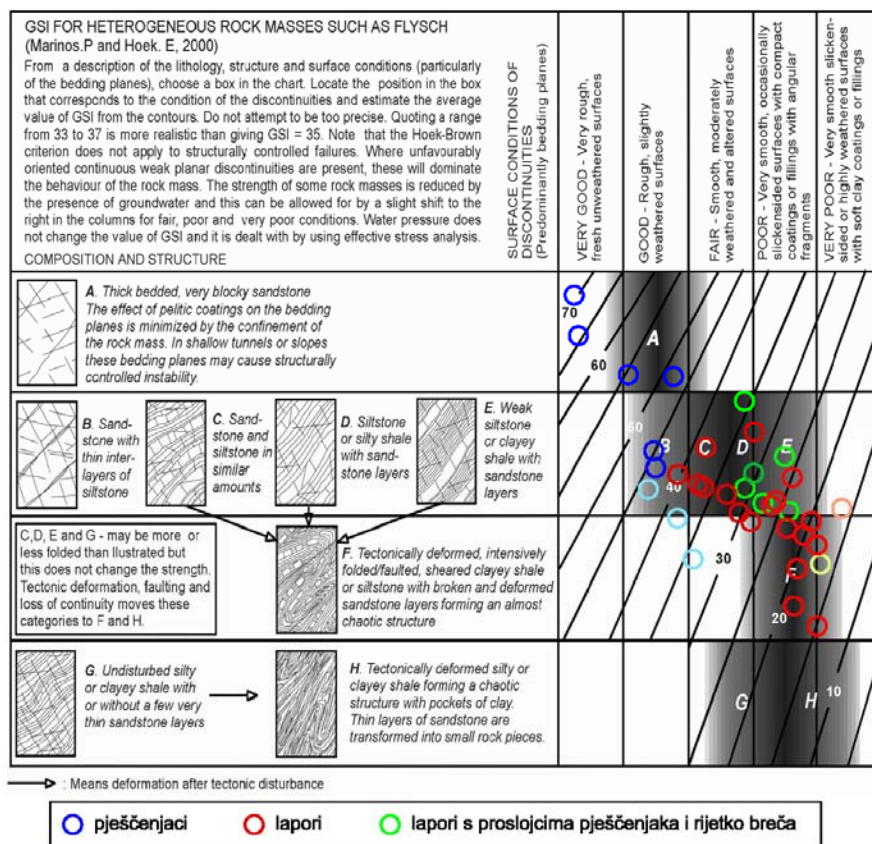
GSI FOR HETEROGENEOUS ROCK MASSES SUCH AS FLYSCH
(Marinos.P and Hoek. E, 2000)

From a description of the lithology, structure and surface conditions (particularly of the bedding planes), choose a box in the chart. Locate the position in the box that corresponds to the condition of the discontinuities and estimate the average value of GSI from the contours. Do not attempt to be too precise. Quoting a range from 33 to 37 is more realistic than giving GSI = 35. Note that the Hoek-Brown criterion does not apply to structurally controlled failures. Where unfavourably oriented continuous weak planar discontinuities are present, these will dominate the behaviour of the rock mass. The strength of some rock masses is reduced by the presence of groundwater and this can be allowed for by a slight shift to the right in the columns for fair, poor and very poor conditions. Water pressure does not change the value of GSI and it is dealt with by using effective stress analysis.

COMPOSITION AND STRUCTURE

SURFACE CONDITIONS OF DISCONTINUITIES (Predominantly bedding planes)

VERY GOOD - Very rough, fresh unweathered surfaces

GOOD - Rough, slightly weathered surfaces

FAIR - Smooth, moderately weathered and altered surfaces

POOR - Very smooth, occasionally slickensided surfaces with compact coatings or fillings with angular fragments

VERY POOR - Very smooth slickensided or highly weathered surfaces with soft clay coatings or fillings

A. Thick bedded, very blocky sandstone
The effect of pelitic coatings on the bedding planes is minimized by the confinement of the rock mass. In shallow tunnels or slopes these bedding planes may cause structurally controlled instability.

B. Sandstone with thin interlayers of siltstone

C. Sandstone and siltstone in similar amounts

D. Siltstone or silty shale with sandstone layers

E. Weak siltstone or clayey shale with sandstone layers

C,D, E and G - may be more or less folded than illustrated but this does not change the strength. Tectonic deformation, faulting and loss of continuity moves these categories to F and H.

F. Tectonically deformed, intensively folded/faulted, sheared clayey shale or siltstone with broken and deformed sandstone layers forming an almost chaotic structure

G. Undisturbed silty or clayey shale with or without a few very thin sandstone layers

H. Tectonically deformed silty or clayey shale forming a chaotic structure with pockets of clay. Thin layers of sandstone are transformed into small rock pieces.

70
60
A
50
B
C
D
E
40
30
F
20
G
H
10

: Means deformation after tectonic disturbance

pješčenjaci
lapori
lapori s proslojcima pješčenjaka i rijetko breča